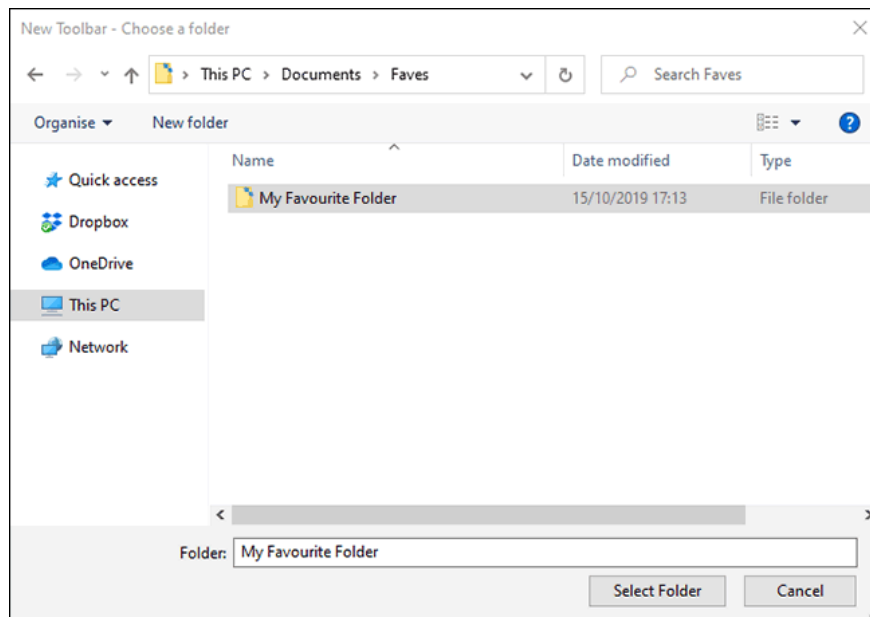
New Toolbar - Choose a folder

This PC > Documents > Faves

Search Faves

Organise ▾ New folder

Quick access
Dropbox
OneDrive
This PC
Network

| Name | Date modified | Type |
|---|---|---|
| My Favourite Folder | 15/10/2019 17:13 | File folder |

Folder: My Favourite Folder

Select Folder Cancel